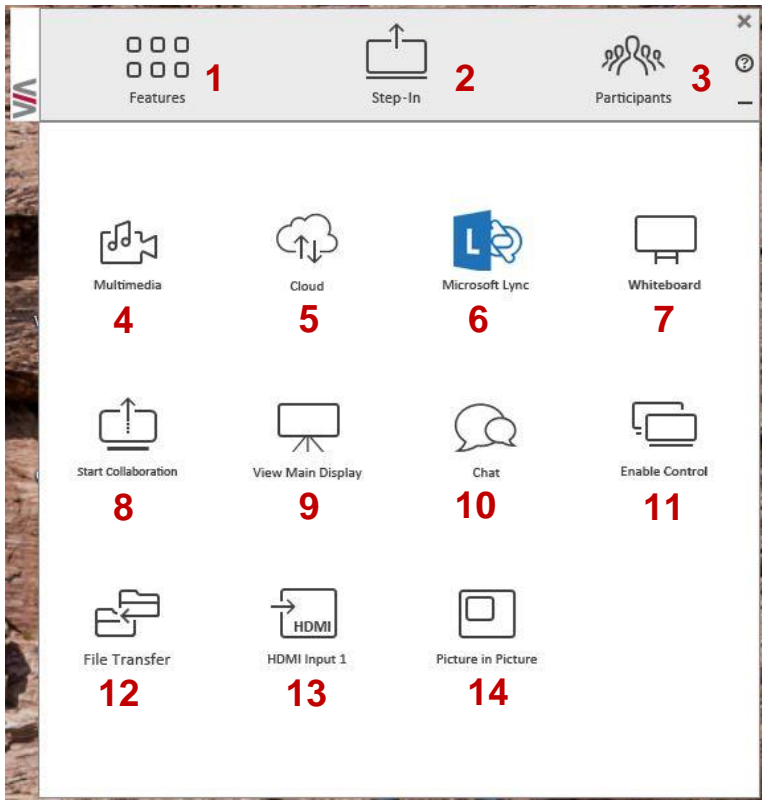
VIA

Features 1

Step-In 2

Participants 3

×

?

–

Multimedia
4

Cloud
5

L

Microsoft Lync
6

Whiteboard
7

Start Collaboration
8

View Main Display
9

Chat
10

Enable Control
11

File Transfer
12

HDMI

HDMI Input 1
13

Picture in Picture
14